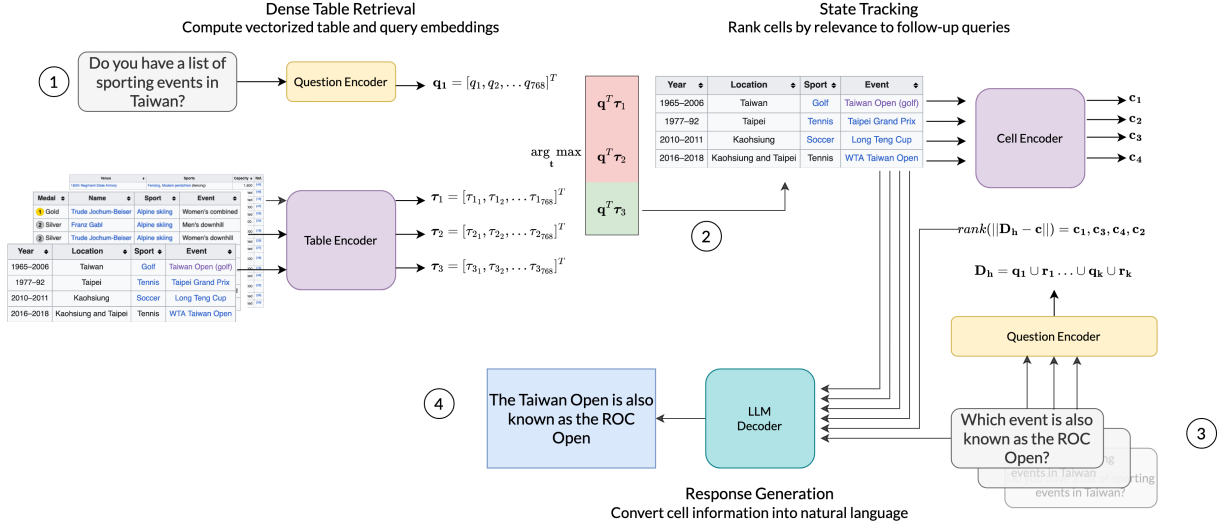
Dense Table Retrieval
Compute vectorized table and query embeddings

1

Do you have a list of sporting events in Taiwan?

Question Encoder

$\mathbf{q_1} = [q_1, q_2, \ldots q_{768}]^T$

| Venue | Sports | Capacity | Ref. |
|---|---|---|---|
| 180th Regiment State Armory | Fencing, Modern pentathlon (fencing) | 1,800 | [39] |

| Medal | Name | Sport | Event |
|---|---|---|---|
| 1 Gold | Trude Jochum-Beiser | Alpine skiing | Women's combined |
| 2 Silver | Franz Gabl | Alpine skiing | Men's downhill |
| 2 Silver | Trude Jochum-Beiser | Alpine skiing | Women's downhill |

| Year | Location | Sport | Event |
|---|---|---|---|
| 1965–2006 | Taiwan | Golf | Taiwan Open (golf) |
| 1977–92 | Taipei | Tennis | Taipei Grand Prix |
| 2010–2011 | Kaohsiung | Soccer | Long Teng Cup |
| 2016–2018 | Kaohsiung and Taipei | Tennis | WTA Taiwan Open |

Table Encoder

$\boldsymbol{\tau}_1 = [\tau_{1_1}, \tau_{1_2}, \ldots \tau_{1_{768}}]^T$

$\boldsymbol{\tau}_2 = [\tau_{2_1}, \tau_{2_2}, \ldots \tau_{2_{768}}]^T$

$\boldsymbol{\tau}_3 = [\tau_{3_1}, \tau_{3_2}, \ldots \tau_{3_{768}}]^T$

$\arg\max_{\mathbf{t}}$

$\mathbf{q}^T\boldsymbol{\tau}_1$

$\mathbf{q}^T\boldsymbol{\tau}_2$

$\mathbf{q}^T\boldsymbol{\tau}_3$

2

State Tracking
Rank cells by relevance to follow-up queries

| Year | Location | Sport | Event |
|---|---|---|---|
| 1965–2006 | Taiwan | Golf | Taiwan Open (golf) |
| 1977–92 | Taipei | Tennis | Taipei Grand Prix |
| 2010–2011 | Kaohsiung | Soccer | Long Teng Cup |
| 2016–2018 | Kaohsiung and Taipei | Tennis | WTA Taiwan Open |

Cell Encoder

$\mathbf{c_1}$
$\mathbf{c_2}$
$\mathbf{c_3}$
$\mathbf{c_4}$

$rank(||\mathbf{D_h} - \mathbf{c}||) = \mathbf{c_1}, \mathbf{c_3}, \mathbf{c_4}, \mathbf{c_2}$

$\mathbf{D_h} = \mathbf{q_1} \cup \mathbf{r_1} \ldots \cup \mathbf{q_k} \cup \mathbf{r_k}$

Question Encoder

4

The Taiwan Open is also known as the ROC Open

LLM Decoder

Which event is also known as the ROC Open?

events in Taiwan

events in Taiwan?

3

Response Generation
Convert cell information into natural language